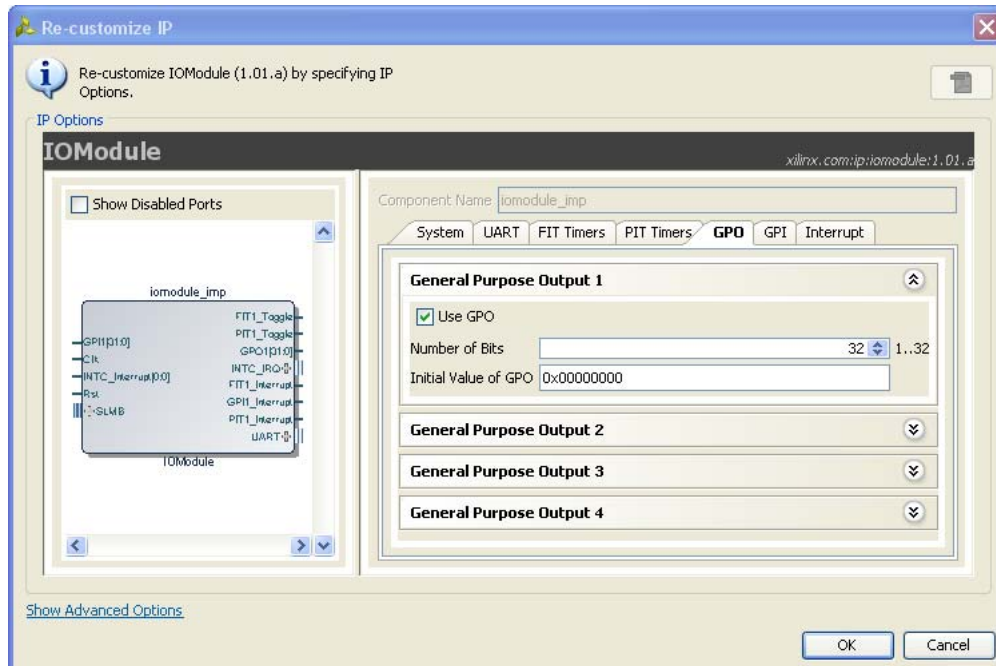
Re-customize IP

Re-customize IOModule (1.01.a) by specifying IP Options.

IP Options

IOModule

xilinx.com:ip:iomodule:1.01.a

Show Disabled Ports

iomodule_imp

GPI1[31:0]
Clk
INTC_Interrupt[0:0]
Rst
SLMB

FIT1_Toggle
PIT1_Toggle
GPO1[31:0]
INTC_IRQ
FIT1_Interrupt
GPI1_Interrupt
PIT1_Interrupt
UART

IOModule

Component Name iomodule_imp

System | UART | FIT Timers | PIT Timers | GPO | GPI | Interrupt

General Purpose Output 1

Use GPO

Number of Bits 32 1..32

Initial Value of GPO 0x00000000

General Purpose Output 2

General Purpose Output 3

General Purpose Output 4

Show Advanced Options

OK Cancel